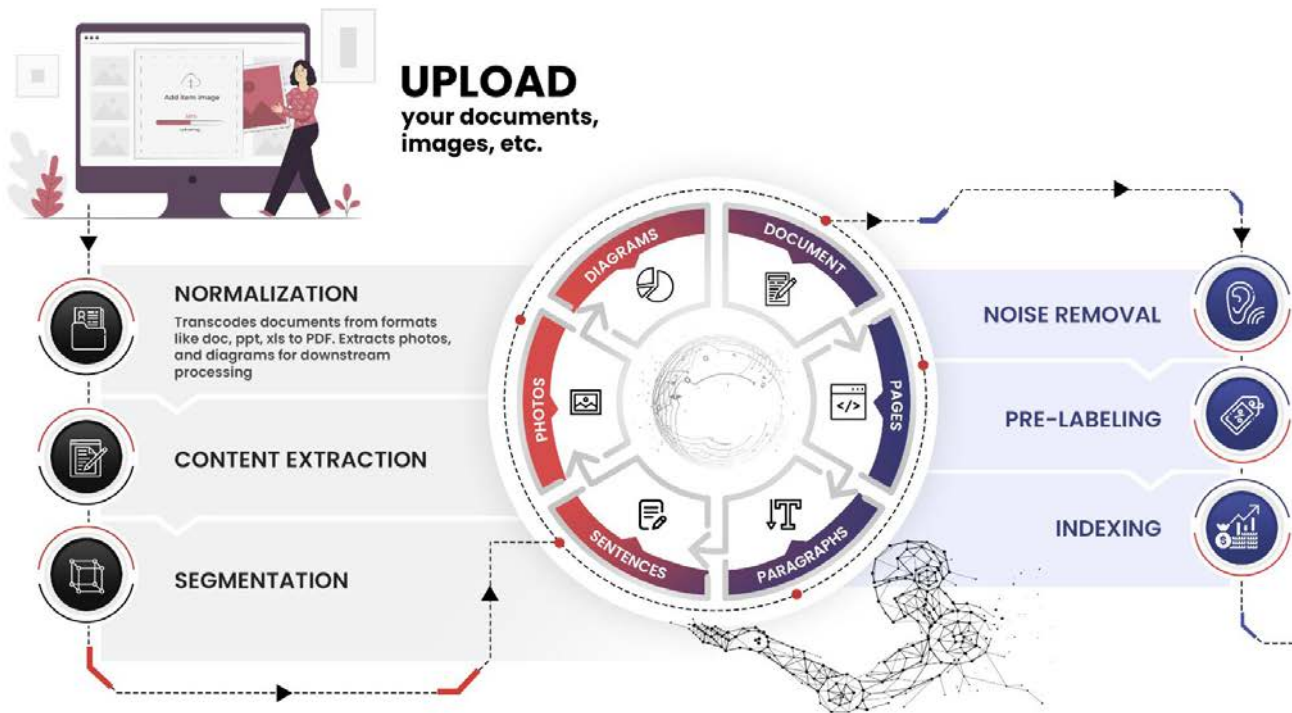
Add item image

UPLOAD
your documents, images, etc.

NORMALIZATION
Transcodes documents from formats like doc, ppt, xls to PDF. Extracts photos, and diagrams for downstream processing

CONTENT EXTRACTION

SEGMENTATION

DIAGRAMS

DOCUMENT

PAGES

PARAGRAPHS

SENTENCES

PHOTOS

NOISE REMOVAL

PRE-LABELING

INDEXING